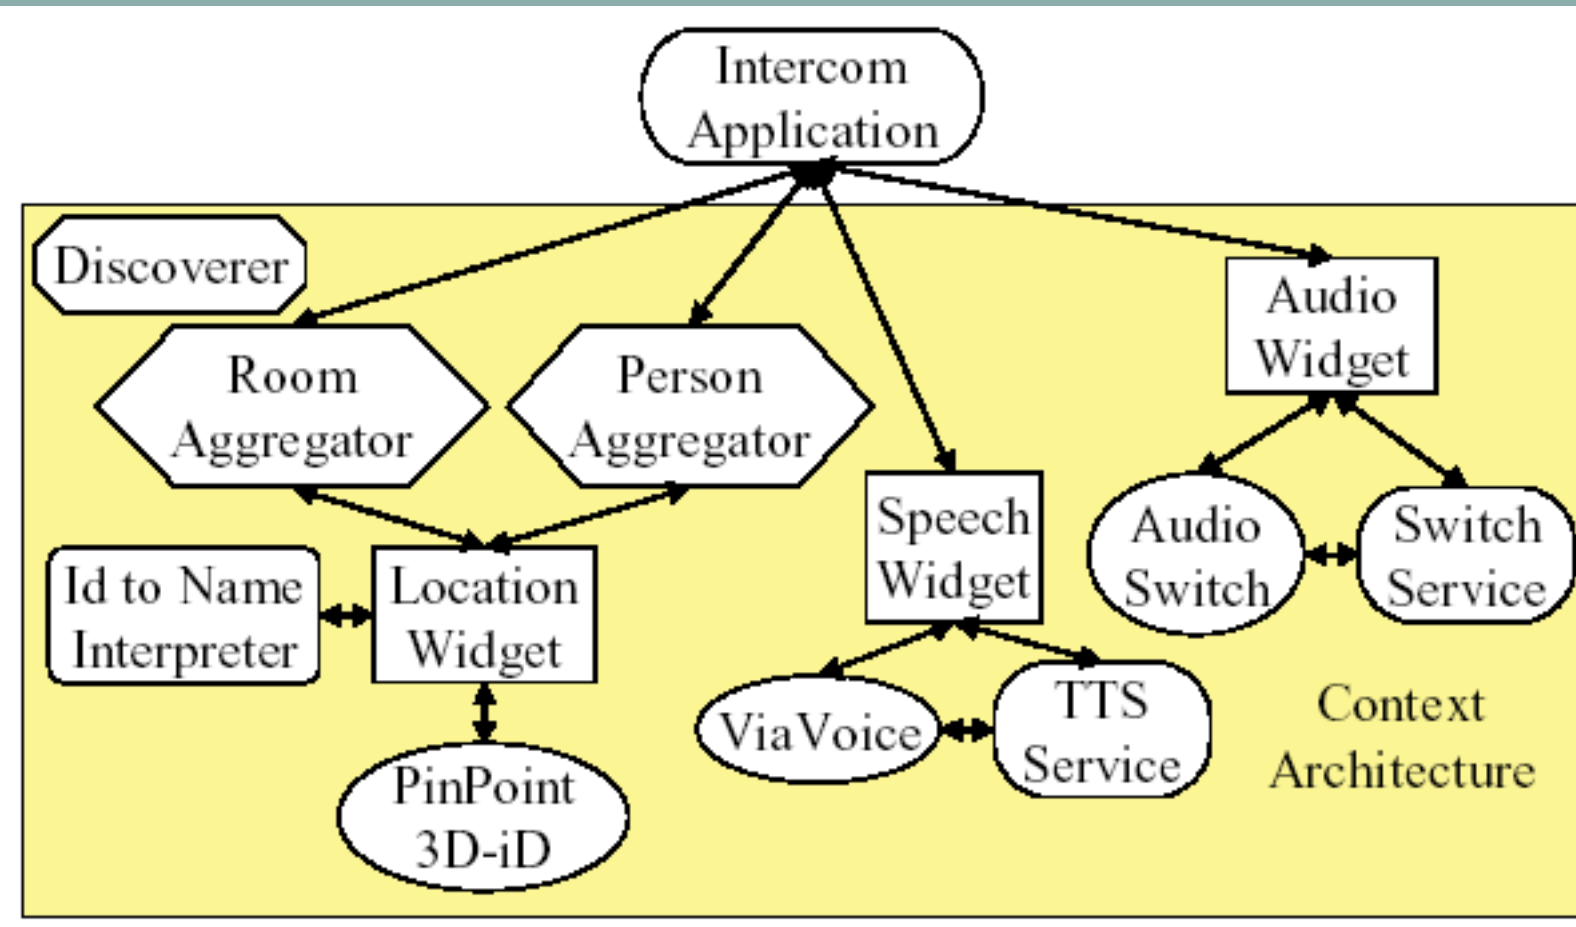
Intercom Application

Discoverer

Room Aggregator

Person Aggregator

Speech Widget

Audio Widget

Audio Switch

Switch Service

Id to Name Interpreter

Location Widget

PinPoint 3D-iD

ViaVoice

TTS Service

Context Architecture